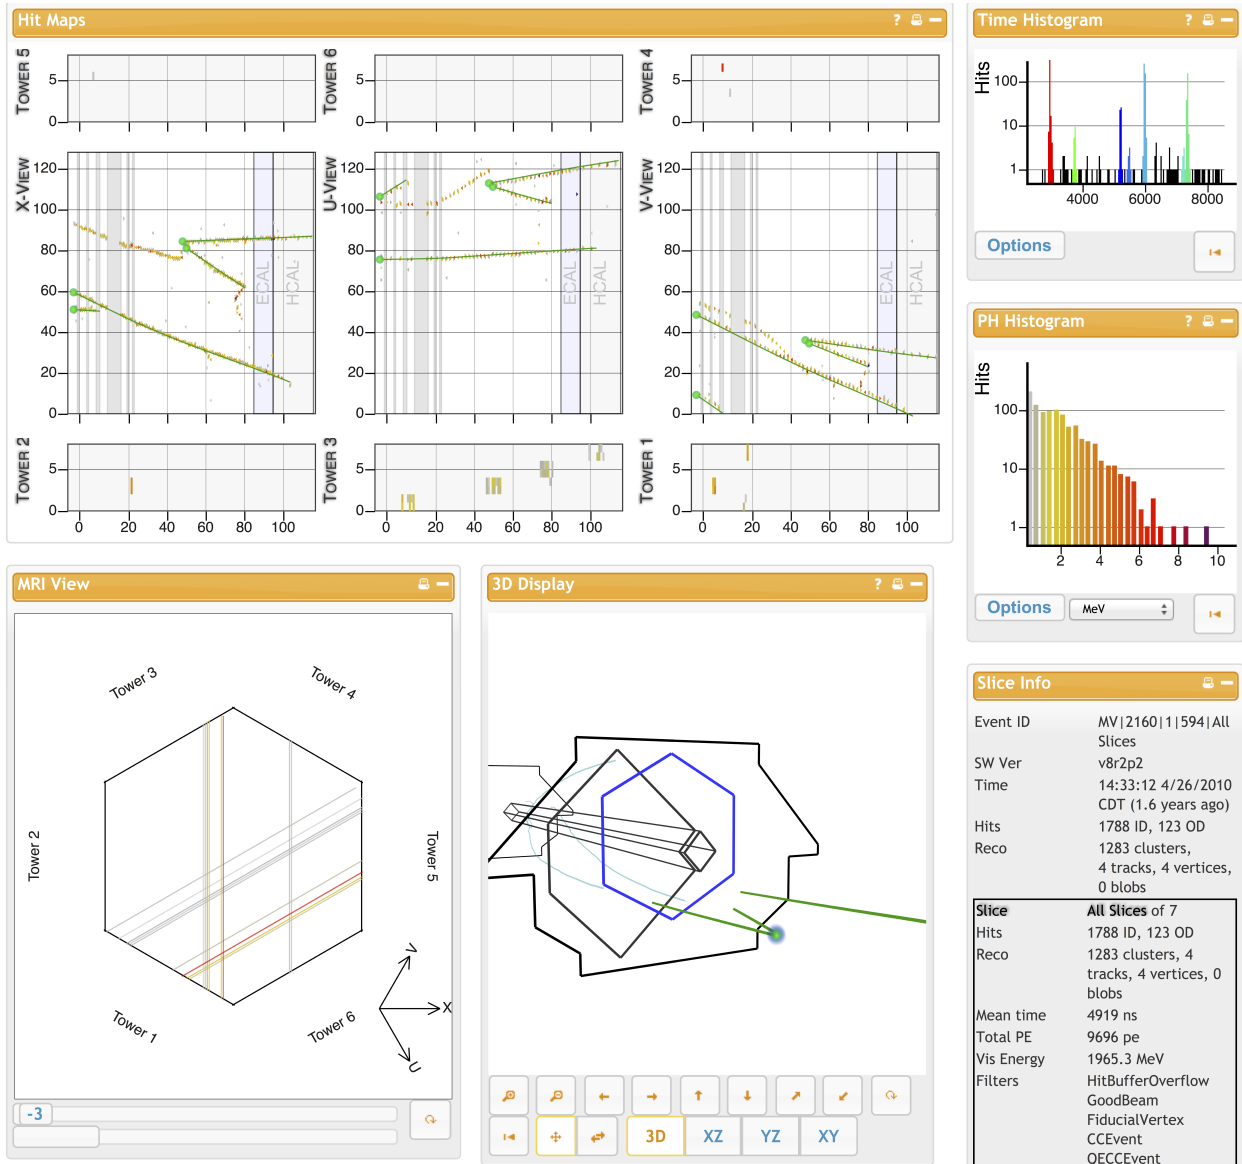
Hit Maps ?

TOWER 5
5
0

TOWER 6
5
0

TOWER 4
5
0

X-VIEW
120
100
80
60
40
20
0
ECAL
HCAL

U-VIEW
120
100
80
60
40
20
0
ECAL
HCAL

V-VIEW
120
100
80
60
40
20
0
ECAL
HCAL

TOWER 2
5
0
0 20 40 60 80 100

TOWER 3
5
0
0 20 40 60 80 100

TOWER 1
5
0
0 20 40 60 80 100

Time Histogram ?

Hits
100
10
1
4000 6000 8000

Options

PH Histogram ?

Hits
100
10
1
2 4 6 8 10

Options
MeV

Slice Info

| Event ID | MV\|2160\|1\|594\|All Slices |
|---|---|
| SW Ver | v8r2p2 |
| Time | 14:33:12 4/26/2010 CDT (1.6 years ago) |
| Hits | 1788 ID, 123 OD |
| Reco | 1283 clusters, 4 tracks, 4 vertices, 0 blobs |

| Slice | All Slices of 7 |
|---|---|
| Hits | 1788 ID, 123 OD |
| Reco | 1283 clusters, 4 tracks, 4 vertices, 0 blobs |
| Mean time | 4919 ns |
| Total PE | 9696 pe |
| Vis Energy | 1965.3 MeV |
| Filters | HitBufferOverflow GoodBeam FiducialVertex CCEvent OECCEvent |

MRI View

Tower 3
Tower 4
Tower 2
Tower 5
Tower 1
Tower 6
V
X
U

-3

3D Display ?

3D XZ YZ XY